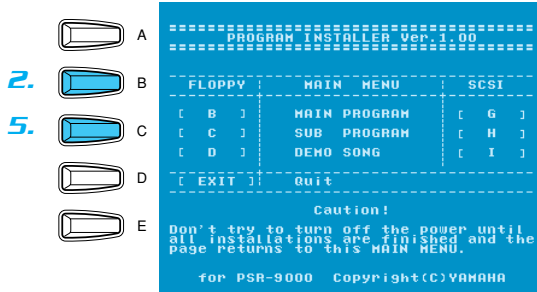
2.
5.

A
B
C
D
E

PROGRAM INSTALLER Ver.1.00

| FLOPPY | MAIN MENU | SCSI |
|---|---|---|
| [ B ] | MAIN PROGRAM | [ G ] |
| [ C ] | SUB PROGRAM | [ H ] |
| [ D ] | DEMO SONG | [ I ] |
| [ EXIT ] | Quit | |

Caution!
Don't try to turn off the power until all installations are finished and the page returns to this MAIN MENU.

for PSR-9000 Copyright(C)YAMAHA